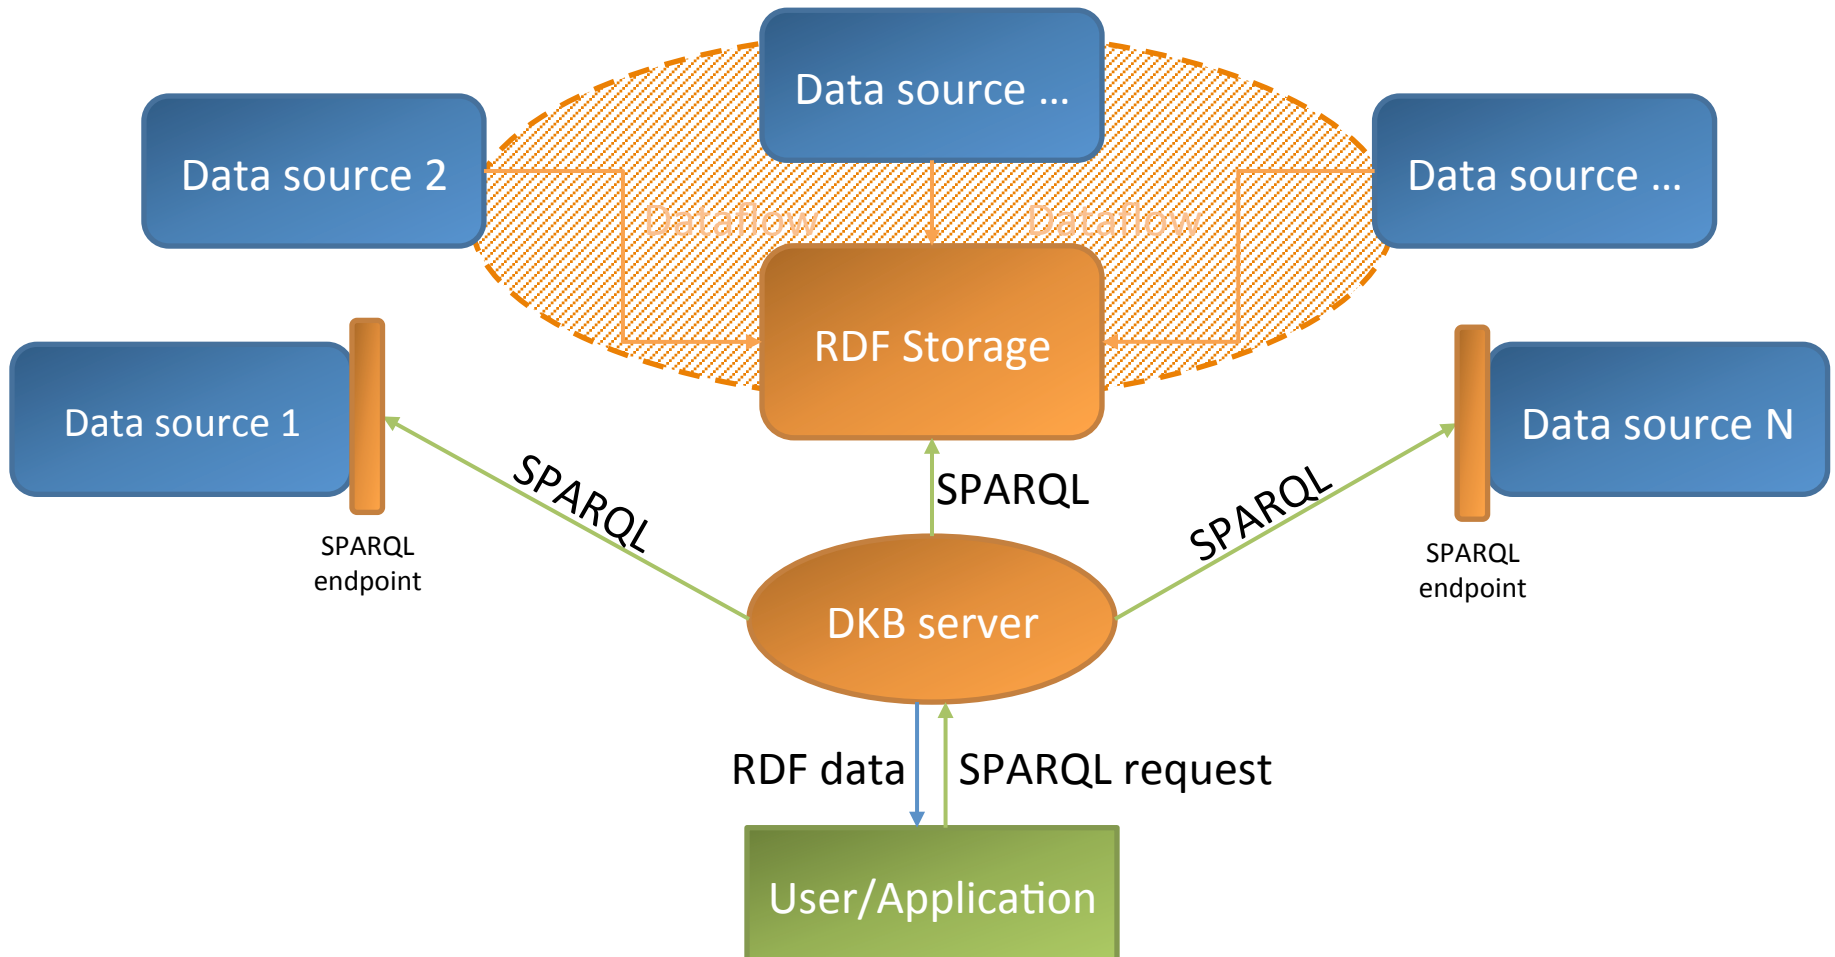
Data source ...

Data source 2

Data source ...

Dataflow

Dataflow

RDF Storage

Data source 1

Data source N

SPARQL endpoint

SPARQL endpoint

SPARQL

SPARQL

SPARQL

DKB server

RDF data

SPARQL request

User/Application